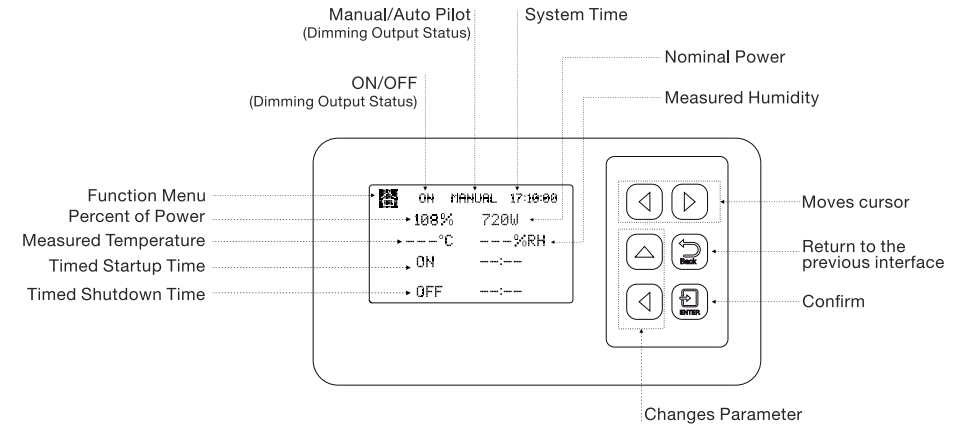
Manual/Auto Pilot
(Dimming Output Status)

System Time

Nominal Power

ON/OFF
(Dimming Output Status)

Measured Humidity

Function Menu
Percent of Power
Measured Temperature
Timed Startup Time
Timed Shutdown Time

ON MANUAL 17:10:00
108% 720W
---°C ---%RH
ON --:--
OFF --:--

Back
ENTER

Moves cursor
Return to the previous interface
Confirm

Changes Parameter